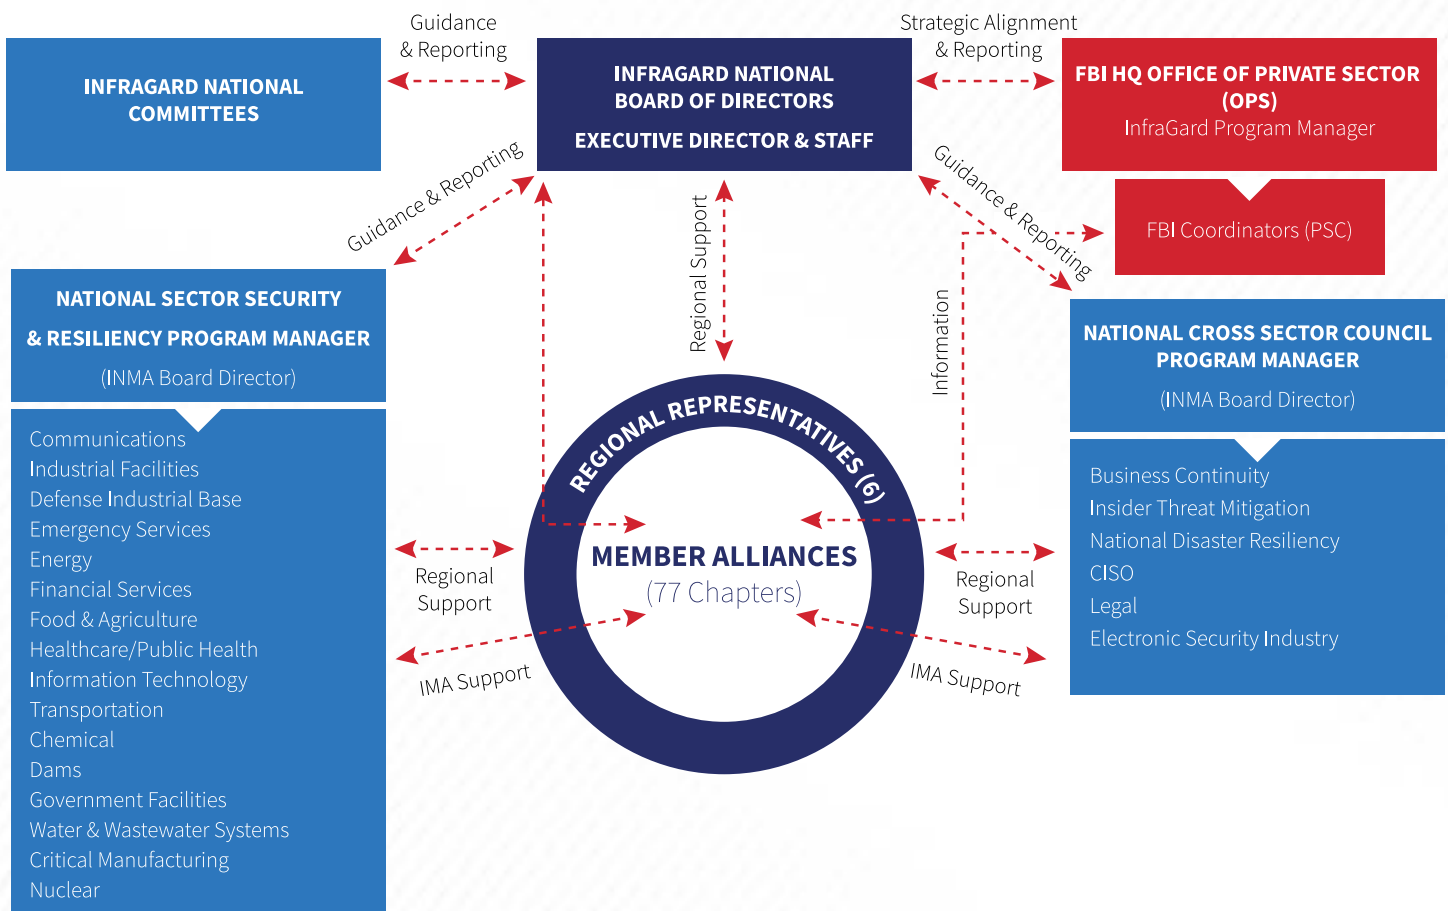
INFRAGARD NATIONAL COMMITTEES

Guidance & Reporting

INFRAGARD NATIONAL BOARD OF DIRECTORS

EXECUTIVE DIRECTOR & STAFF

Strategic Alignment & Reporting

FBI HQ OFFICE OF PRIVATE SECTOR (OPS)
InfraGard Program Manager

FBI Coordinators (PSC)

Guidance & Reporting

Regional Support

Guidance & Reporting

Information

NATIONAL SECTOR SECURITY & RESILIENCY PROGRAM MANAGER
(INMA Board Director)

Communications
Industrial Facilities
Defense Industrial Base
Emergency Services
Energy
Financial Services
Food & Agriculture
Healthcare/Public Health
Information Technology
Transportation
Chemical
Dams
Government Facilities
Water & Wastewater Systems
Critical Manufacturing
Nuclear

REGIONAL REPRESENTATIVES (6)

MEMBER ALLIANCES
(77 Chapters)

Regional Support

IMA Support

Regional Support

IMA Support

NATIONAL CROSS SECTOR COUNCIL PROGRAM MANAGER
(INMA Board Director)

Business Continuity
Insider Threat Mitigation
National Disaster Resiliency
CISO
Legal
Electronic Security Industry